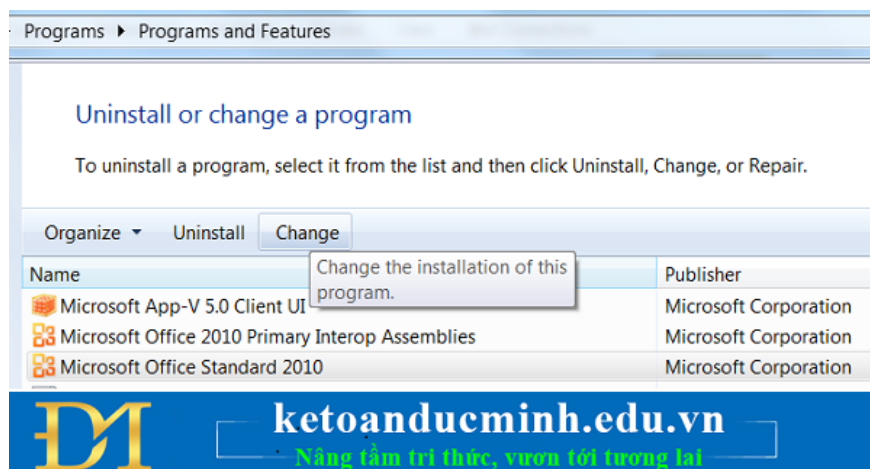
Programs ▸ Programs and Features

Uninstall or change a program

To uninstall a program, select it from the list and then click Uninstall, Change, or Repair.

Organize ▾ Uninstall Change

Change the installation of this program.

| Name | Publisher |
|---|---|
| Microsoft App-V 5.0 Client UI | Microsoft Corporation |
| Microsoft Office 2010 Primary Interop Assemblies | Microsoft Corporation |
| Microsoft Office Standard 2010 | Microsoft Corporation |

ĐM

ketoanducminh.edu.vn

Nâng tầm tri thức, vươn tới tương lai